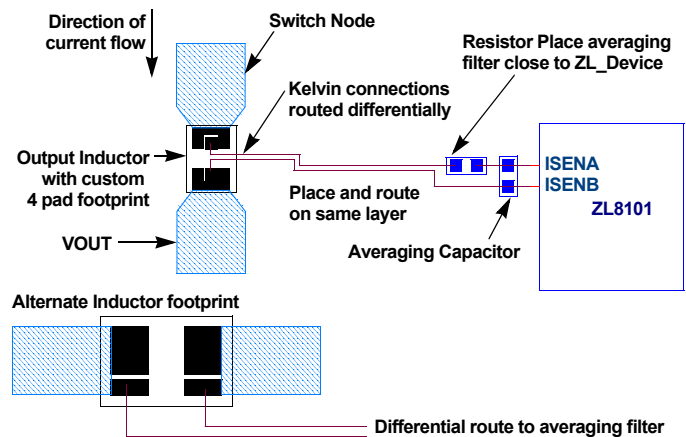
Direction of current flow

Switch Node

Resistor Place averaging filter close to ZL_Device

Kelvin connections routed differentially

Output Inductor with custom 4 pad footprint

ISENA

ISENB

Place and route on same layer

ZL8101

VOUT

Averaging Capacitor

Alternate Inductor footprint

Differential route to averaging filter